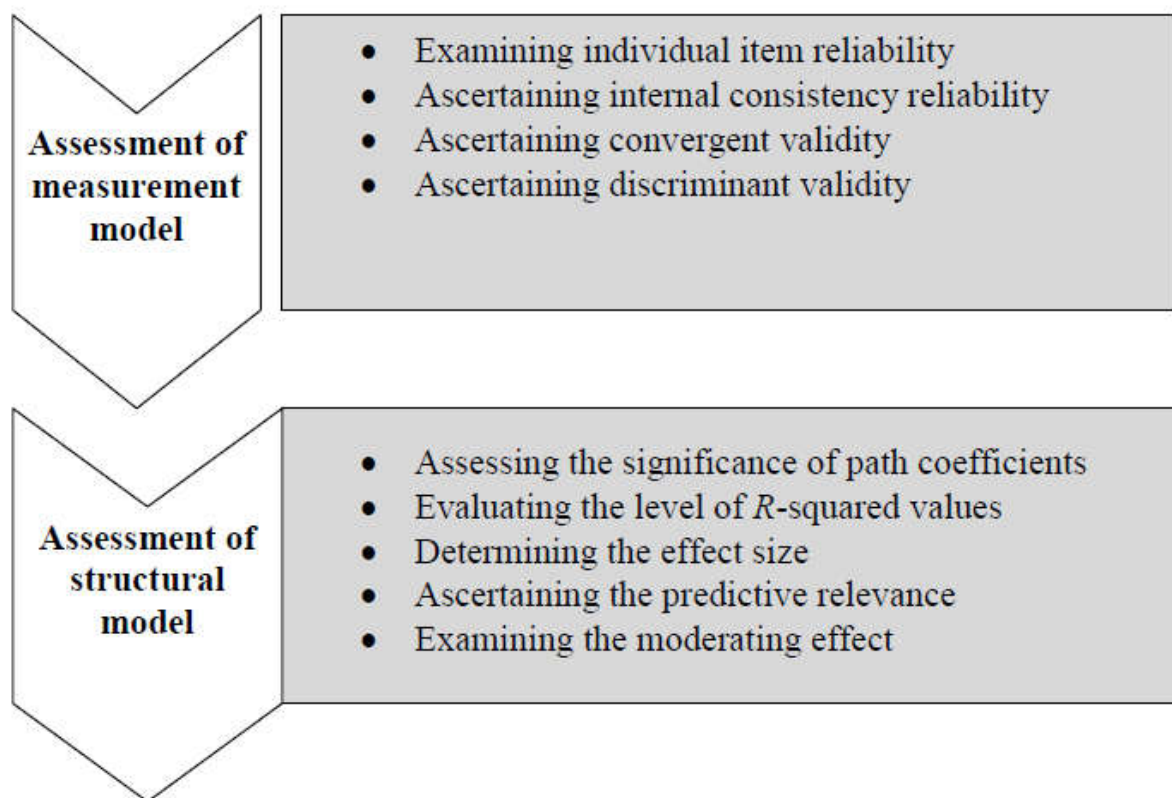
Assessment of measurement model

- Examining individual item reliability
- Ascertaining internal consistency reliability
- Ascertaining convergent validity
- Ascertaining discriminant validity

Assessment of structural model

- Assessing the significance of path coefficients
- Evaluating the level of $R$-squared values
- Determining the effect size
- Ascertaining the predictive relevance
- Examining the moderating effect